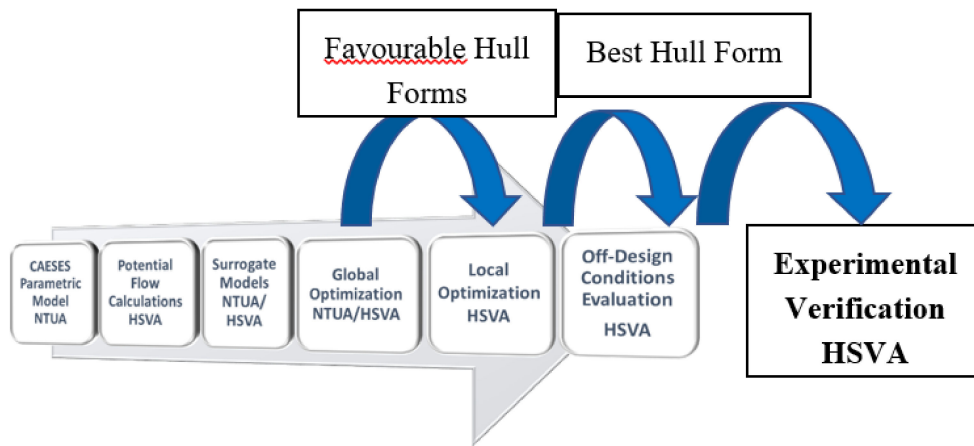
Favourable Hull Forms

Best Hull Form

CAESES Parametric Model NTUA

Potential Flow Calculations HSVA

Surrogate Models NTUA/ HSVA

Global Optimization NTUA/HSVA

Local Optimization HSVA

Off-Design Conditions Evaluation HSVA

Experimental Verification HSVA